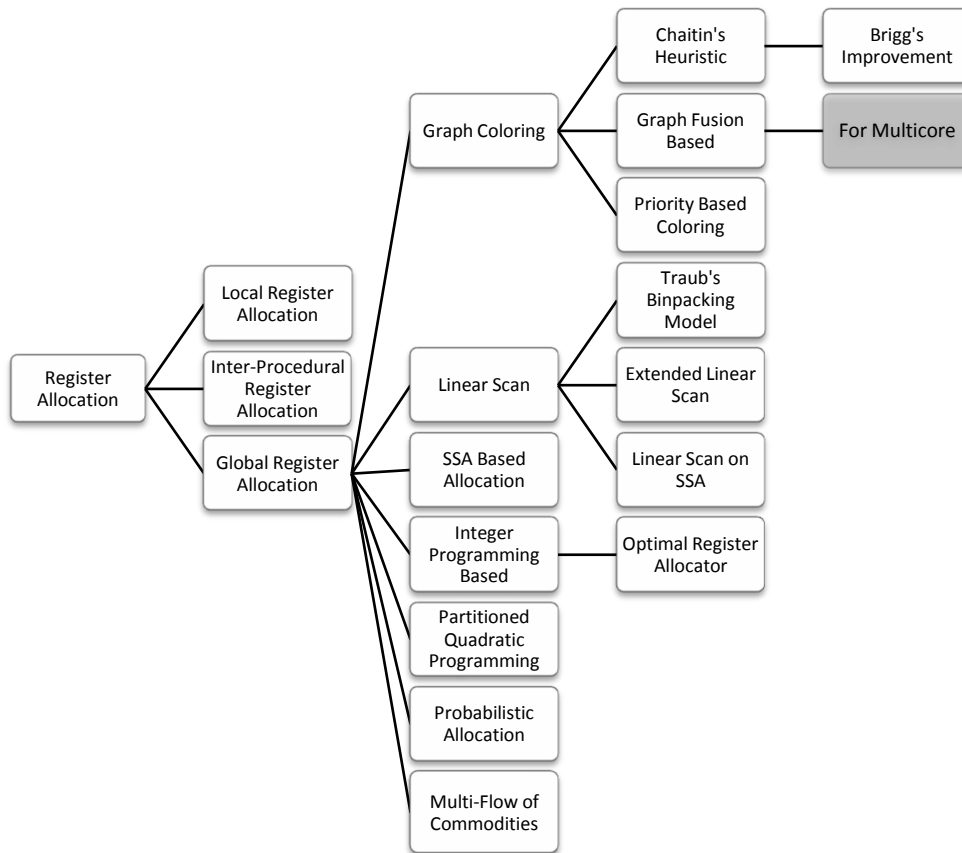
Register Allocation

Local Register Allocation

Inter-Procedural Register Allocation

Global Register Allocation

Graph Coloring

Chaitin's Heuristic

Brigg's Improvement

Graph Fusion Based

For Multicore

Priority Based Coloring

Linear Scan

Traub's Binpacking Model

Extended Linear Scan

Linear Scan on SSA

SSA Based Allocation

Integer Programming Based

Optimal Register Allocator

Partitioned Quadratic Programming

Probabilistic Allocation

Multi-Flow of Commodities